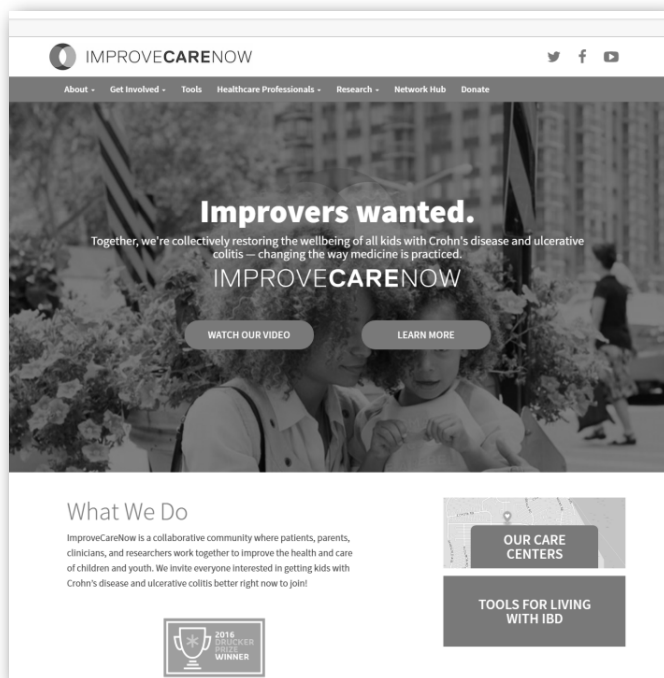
IMPROVECARENOW

About · Get Involved · Tools · Healthcare Professionals · Research · Network Hub · Donate

Improvers wanted.

Together, we're collectively restoring the wellbeing of all kids with Crohn's disease and ulcerative colitis — changing the way medicine is practiced.

IMPROVECARENOW

WATCH OUR VIDEO

LEARN MORE

What We Do

ImproveCareNow is a collaborative community where patients, parents, clinicians, and researchers work together to improve the health and care of children and youth. We invite everyone interested in getting kids with Crohn's disease and ulcerative colitis better right now to join!

2016 DRUCKER PRIZE WINNER

OUR CARE CENTERS

TOOLS FOR LIVING WITH IBD